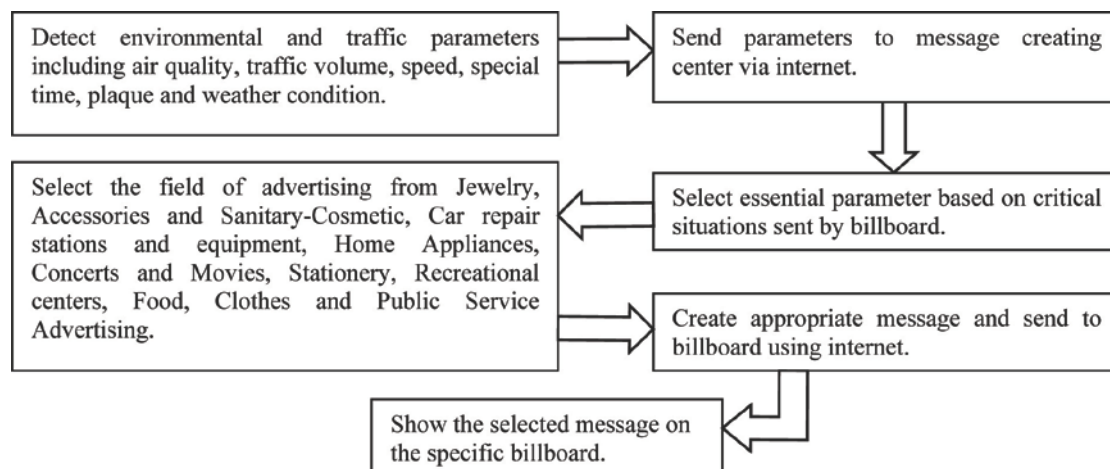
Detect environmental and traffic parameters including air quality, traffic volume, speed, special time, plaque and weather condition.

Send parameters to message creating center via internet.

Select essential parameter based on critical situations sent by billboard.

Select the field of advertising from Jewelry, Accessories and Sanitary-Cosmetic, Car repair stations and equipment, Home Appliances, Concerts and Movies, Stationery, Recreational centers, Food, Clothes and Public Service Advertising.

Create appropriate message and send to billboard using internet.

Show the selected message on the specific billboard.